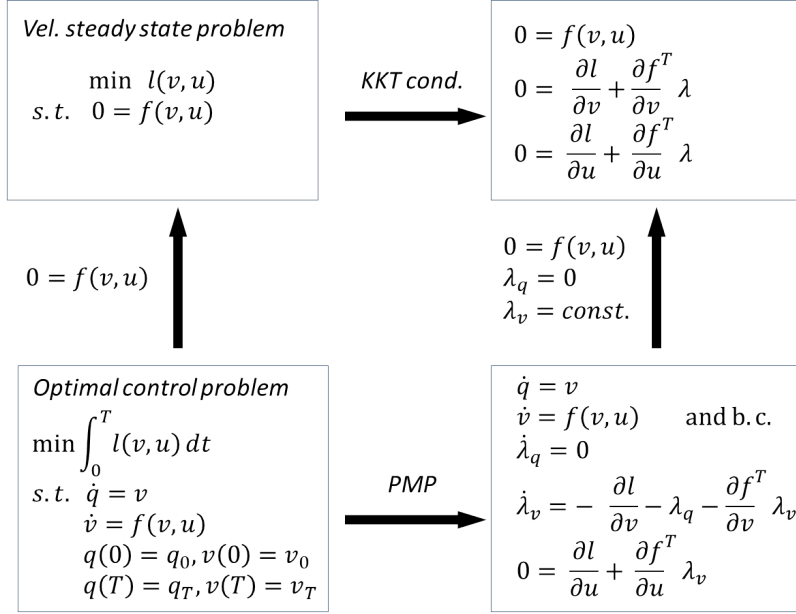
*Vel. steady state problem*

$\min \; l(v,u)$
$s.t. \quad 0 = f(v,u)$

*KKT cond.*

$0 = f(v,u)$
$0 = \frac{\partial l}{\partial v} + \frac{\partial f}{\partial v}^T \lambda$
$0 = \frac{\partial l}{\partial u} + \frac{\partial f}{\partial u}^T \lambda$

$0 = f(v,u)$

$0 = f(v,u)$
$\lambda_q = 0$
$\lambda_v = const.$

*Optimal control problem*

$\min \int_0^T l(v,u)\, dt$
$s.t. \quad \dot{q} = v$
$\dot{v} = f(v,u)$
$q(0) = q_0, v(0) = v_0$
$q(T) = q_T, v(T) = v_T$

*PMP*

$\dot{q} = v$
$\dot{v} = f(v,u)$ and b.c.
$\dot{\lambda}_q = 0$
$\dot{\lambda}_v = -\frac{\partial l}{\partial v} - \lambda_q - \frac{\partial f}{\partial v}^T \lambda_v$
$0 = \frac{\partial l}{\partial u} + \frac{\partial f}{\partial u}^T \lambda_v$